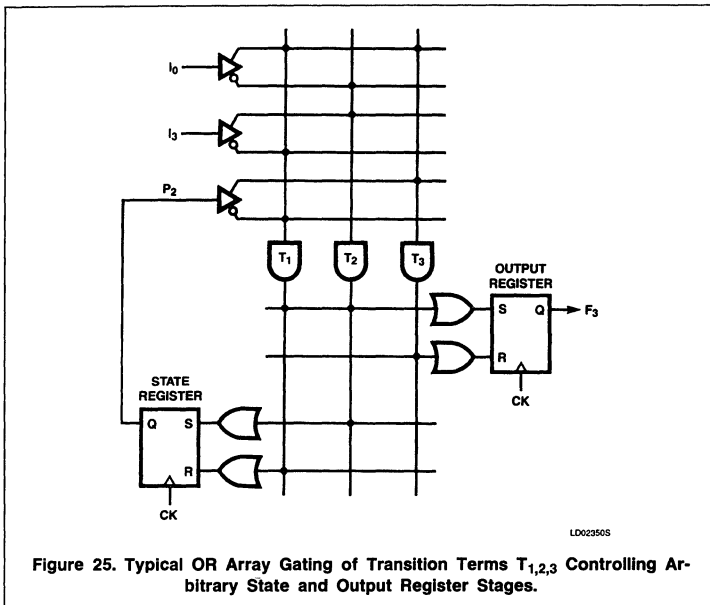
$I_0$

$I_3$

$P_2$

$T_1$ $T_2$ $T_3$

OUTPUT REGISTER

S Q

$F_3$

R

CK

STATE REGISTER

Q S

R

CK

LD02350S

Figure 25. Typical OR Array Gating of Transition Terms $T_{1,2,3}$ Controlling Arbitrary State and Output Register Stages.